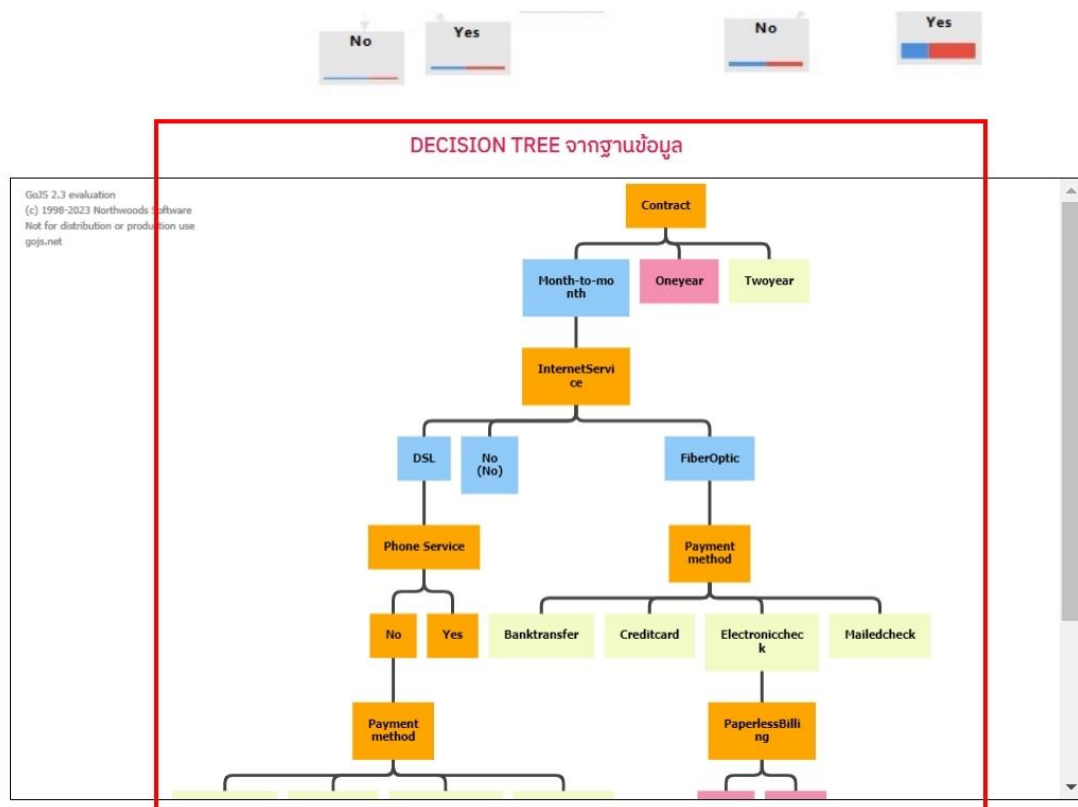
No Yes No Yes

DECISION TREE จากฐานข้อมูล

GoJS 2.3 evaluation
(c) 1998-2023 Northwoods Software
Not for distribution or production use
gojs.net

Contract

Month-to-month
Oneyear
Twoyear

InternetService

DSL
No (No)
FiberOptic

Phone Service

Payment method

No
Yes

Banktransfer
Creditcard
Electroniccheck
Mailedcheck

Payment method

PaperlessBilling